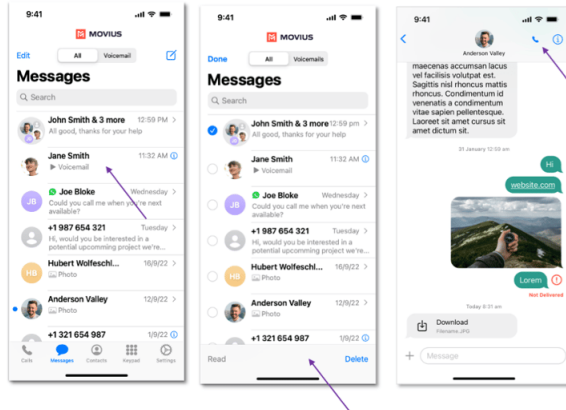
9:41
MOVIUS
Edit All Voicemail
Messages
Search
John Smith & 3 more 12:59 PM
All good, thanks for your help
Jane Smith 11:32 AM
Voicemail
Joe Bloke Wednesday
Could you call me when you're next available?
+1 987 654 321 Tuesday
Hi, would you be interested in a potential upcomming project we're
Hubert Wolfeschl... 16/9/22
Photo
Anderson Valley 12/9/22
Photo
+1 321 654 987 1/9/22
Calls Messages Contacts Keypad Settings

9:41
MOVIUS
Done All Voicemails
Messages
Search
John Smith & 3 more 12:59 PM
All good, thanks for your help
Jane Smith 11:32 AM
Voicemail
Joe Bloke Wednesday
Could you call me when you're next available?
+1 987 654 321 Tuesday
Hi, would you be interested in a potential upcomming project we're
Hubert Wolfeschl... 16/9/22
Photo
Anderson Valley 12/9/22
Photo
+1 321 654 987 1/9/22
Read Delete

9:41
Anderson Valley
maecenas accumsan lacus vel facilisis volutpat est. Sagittis nisi rhoncus mattis rhoncus. Condimentum id venenatis a condimentum vitae sapien pellentesque. Laoreet sit amet cursus sit amet dictum sit.
31 January 12:53 am
Hi
website.com
Lorem
Not Delivered
Today 8:31 am
Download
Filename.JPG
Message